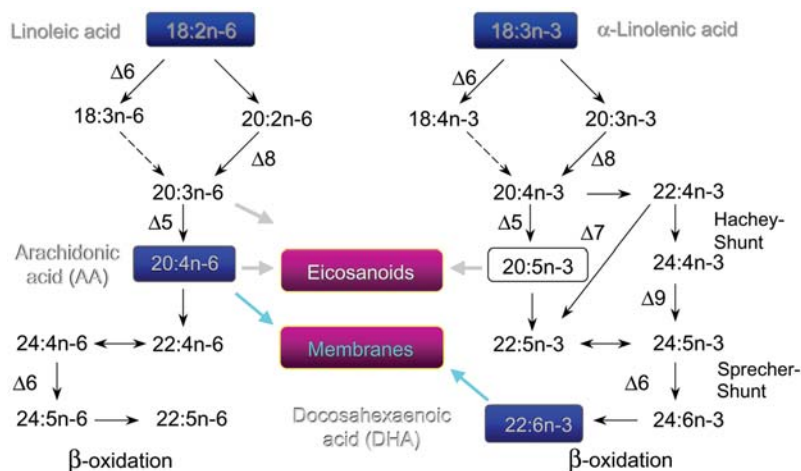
Linoleic acid 18:2n-6

Δ6

18:3n-6

20:2n-6

Δ8

20:3n-6

Δ5

Arachidonic acid (AA) 20:4n-6

24:4n-6

22:4n-6

Δ6

24:5n-6

22:5n-6

β-oxidation

18:3n-3 α-Linolenic acid

Δ6

18:4n-3

20:3n-3

Δ8

20:4n-3

22:4n-3

Hachey-Shunt

Δ5

Δ7

20:5n-3

24:4n-3

Δ9

22:5n-3

24:5n-3

Sprecher-Shunt

Δ6

Docosahexaenoic acid (DHA) 22:6n-3

24:6n-3

β-oxidation

Eicosanoids

Membranes